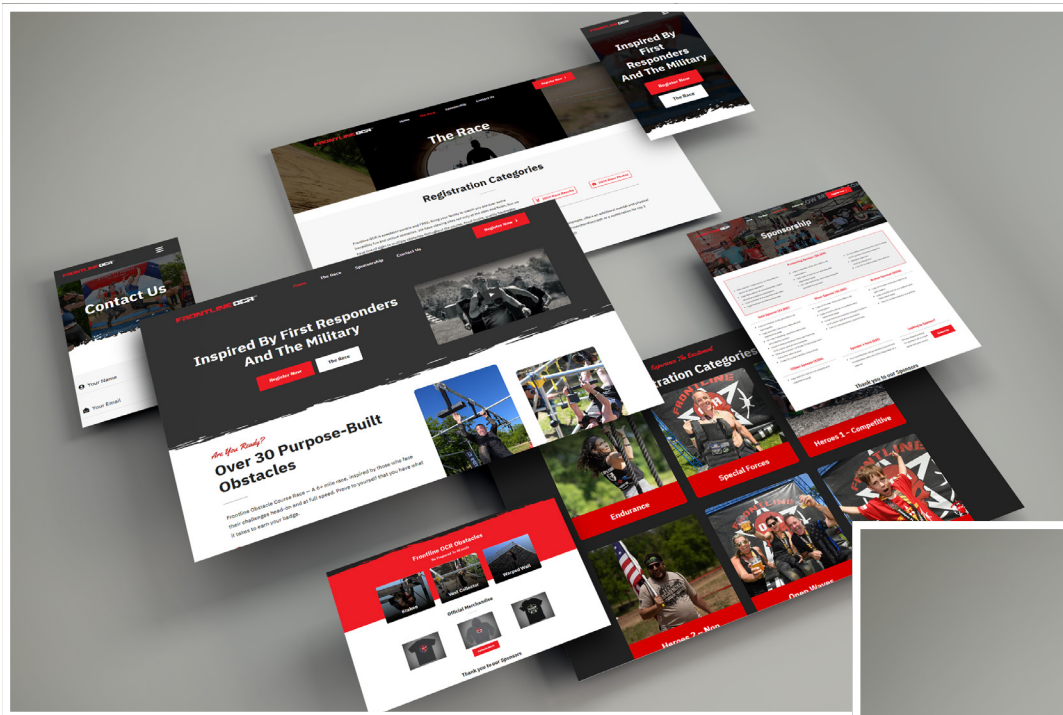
FRONTLINE OCR

Inspired By First Responders And The Military

Register Now

The Race

Home The Race Sponsorship Contact Us

Register Now

The Race

Registration Categories

Register Now

Contact Us

Your Name

Your Email

Sponsorship

Thank you to our Sponsors

FRONTLINE OCR

Home The Race Sponsorship Contact Us

Inspired By First Responders And The Military

Register Now

The Race

Are You Ready?

Over 30 Purpose-Built Obstacles

Frontline Obstacle Course Race — A 6+ mile race, inspired by those who face their challenges head-on and at full speed. Prove to yourself that you have what it takes to earn your badge.

Experience The Excitement

Registration Categories

Heroes 1 – Competitive

Special Forces

Endurance

Open Waves

Heroes 2 – Non

Frontline OCR Obstacles

Warped Wall

Official Merchandise

Thank you to our Sponsors